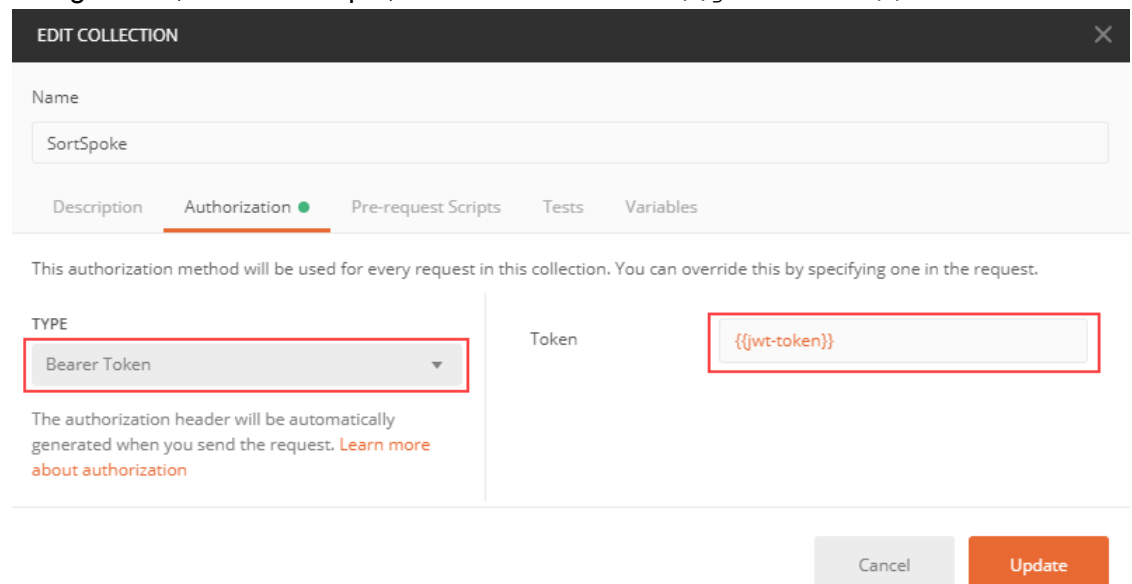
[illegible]

EDIT COLLECTION

Name

SortSpoke

Description Authorization Pre-request Scripts Tests Variables

This authorization method will be used for every request in this collection. You can override this by specifying one in the request.

TYPE

Bearer Token

The authorization header will be automatically generated when you send the request. Learn more about authorization

Token

{{jwt-token}}

Cancel

Update